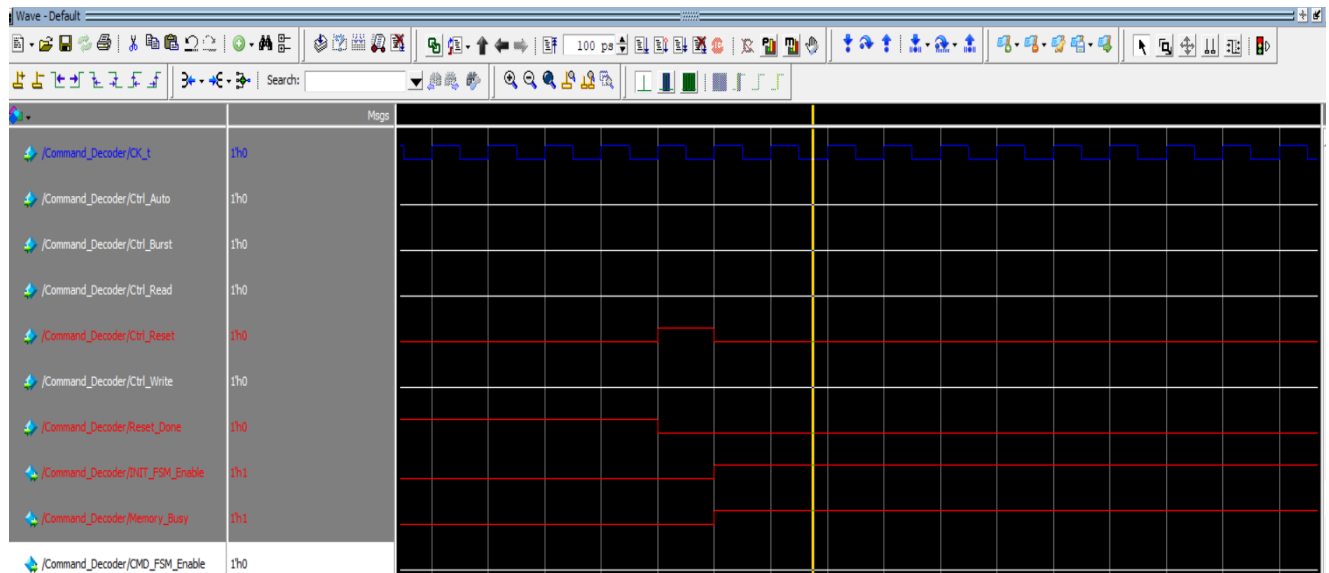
Wave - Default

100 ps

Search:

Msgs

/Command_Decoder/CK_t 1'h0
/Command_Decoder/Ctrl_Auto 1'h0
/Command_Decoder/Ctrl_Burst 1'h0
/Command_Decoder/Ctrl_Read 1'h0
/Command_Decoder/Ctrl_Reset 1'h0
/Command_Decoder/Ctrl_Write 1'h0
/Command_Decoder/Reset_Done 1'h0
/Command_Decoder/INIT_FSM_Enable 1'h1
/Command_Decoder/Memory_Busy 1'h1
/Command_Decoder/CMD_FSM_Enable 1'h0